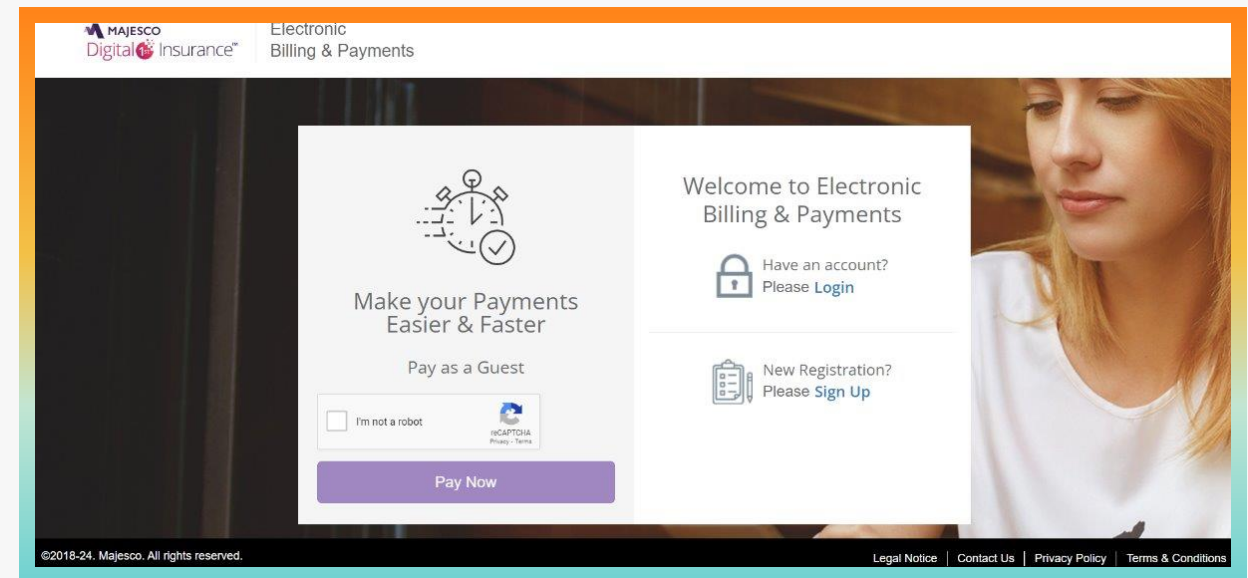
MAJESCO
Digital1st Insurance™

Electronic
Billing & Payments

Make your Payments
Easier & Faster

Pay as a Guest

I'm not a robot
reCAPTCHA
Privacy - Terms

Pay Now

Welcome to Electronic
Billing & Payments

Have an account?
Please Login

New Registration?
Please Sign Up

©2018-24. Majesco. All rights reserved.

Legal Notice | Contact Us | Privacy Policy | Terms & Conditions